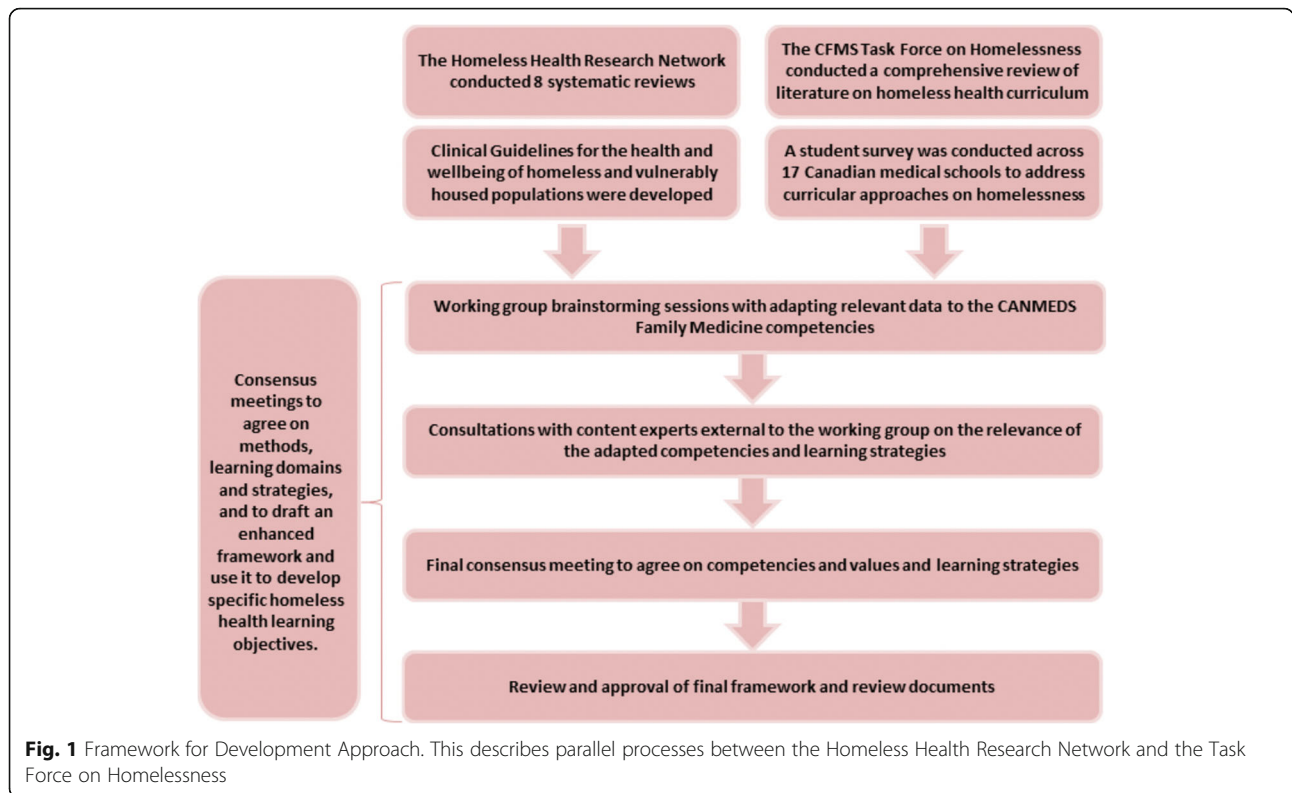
The Homeless Health Research Network conducted 8 systematic reviews

The CFMS Task Force on Homelessness conducted a comprehensive review of literature on homeless health curriculum

Clinical Guidelines for the health and wellbeing of homeless and vulnerably housed populations were developed

A student survey was conducted across 17 Canadian medical schools to address curricular approaches on homelessness

Consensus meetings to agree on methods, learning domains and strategies, and to draft an enhanced framework and use it to develop specific homeless health learning objectives.

Working group brainstorming sessions with adapting relevant data to the CANMEDS Family Medicine competencies

Consultations with content experts external to the working group on the relevance of the adapted competencies and learning strategies

Final consensus meeting to agree on competencies and values and learning strategies

Review and approval of final framework and review documents

**Fig. 1** Framework for Development Approach. This describes parallel processes between the Homeless Health Research Network and the Task Force on Homelessness